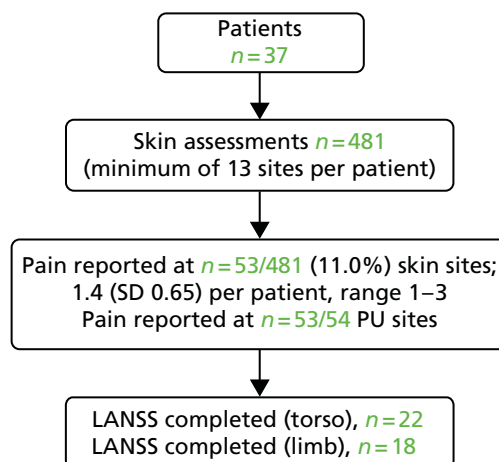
Patients
$n=37$

Skin assessments $n=481$
(minimum of 13 sites per patient)

Pain reported at $n=53/481$ (11.0%) skin sites;
1.4 (SD 0.65) per patient, range 1–3
Pain reported at $n=53/54$ PU sites

LANSS completed (torso), $n=22$
LANSS completed (limb), $n=18$